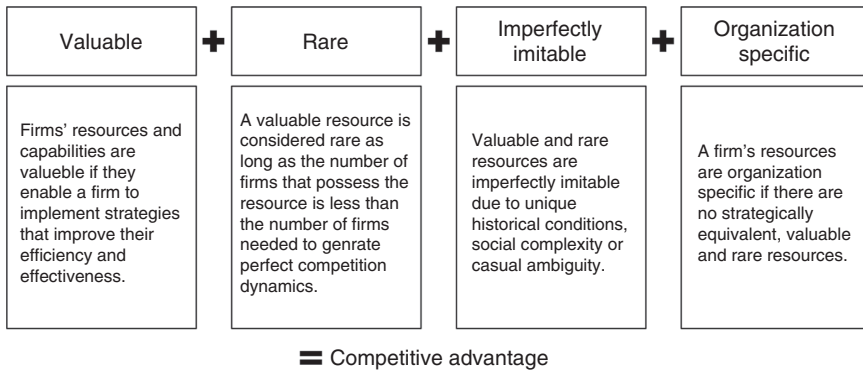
Valuable + Rare + Imperfectly imitable + Organization specific

Firms' resources and capabilities are valueble if they enable a firm to implement strategies that improve their efficiency and effectiveness.

A valuable resource is considered rare as long as the number of firms that possess the resource is less than the number of firms needed to genrate perfect competition dynamics.

Valuable and rare resources are imperfectly imitable due to unique historical conditions, social complexity or casual ambiguity.

A firm's resources are organization specific if there are no strategically equivalent, valuable and rare resources.

= Competitive advantage